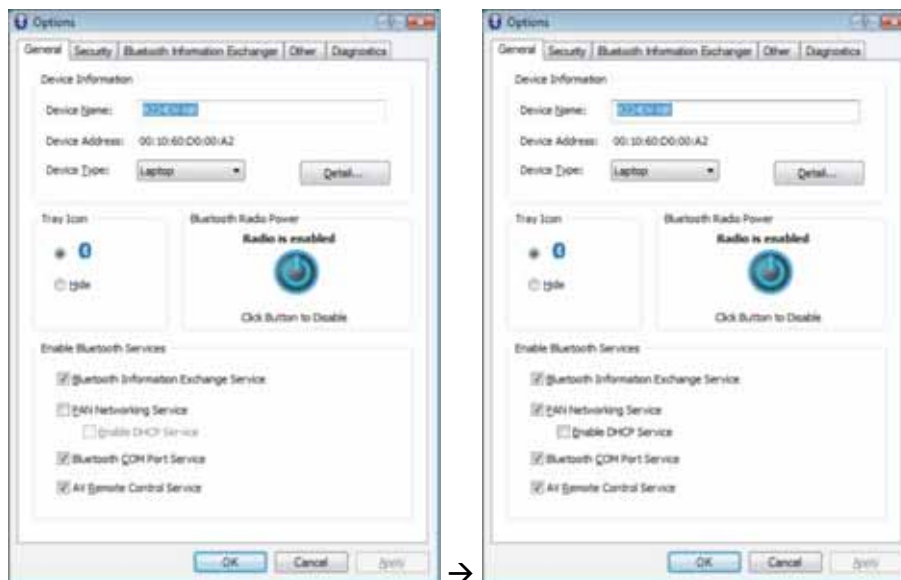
Options

General | Security | Bluetooth Information Exchanger | Other | Diagnostics

Device Information

Device Name: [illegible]

Device Address: 00:10:60:D0:00:A2

Device Type: Laptop

Detail...

Tray Icon

Hide

Bluetooth Radio Power

Radio is enabled

Click Button to Disable

Enable Bluetooth Services

Bluetooth Information Exchange Service

PAN Networking Service

Enable DHCP Service

Bluetooth COM Port Service

AV Remote Control Service

OK Cancel Apply

→

Options

General | Security | Bluetooth Information Exchanger | Other | Diagnostics

Device Information

Device Name: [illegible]

Device Address: 00:10:60:D0:00:A2

Device Type: Laptop

Detail...

Tray Icon

Hide

Bluetooth Radio Power

Radio is enabled

Click Button to Disable

Enable Bluetooth Services

Bluetooth Information Exchange Service

PAN Networking Service

Enable DHCP Service

Bluetooth COM Port Service

AV Remote Control Service

OK Cancel Apply